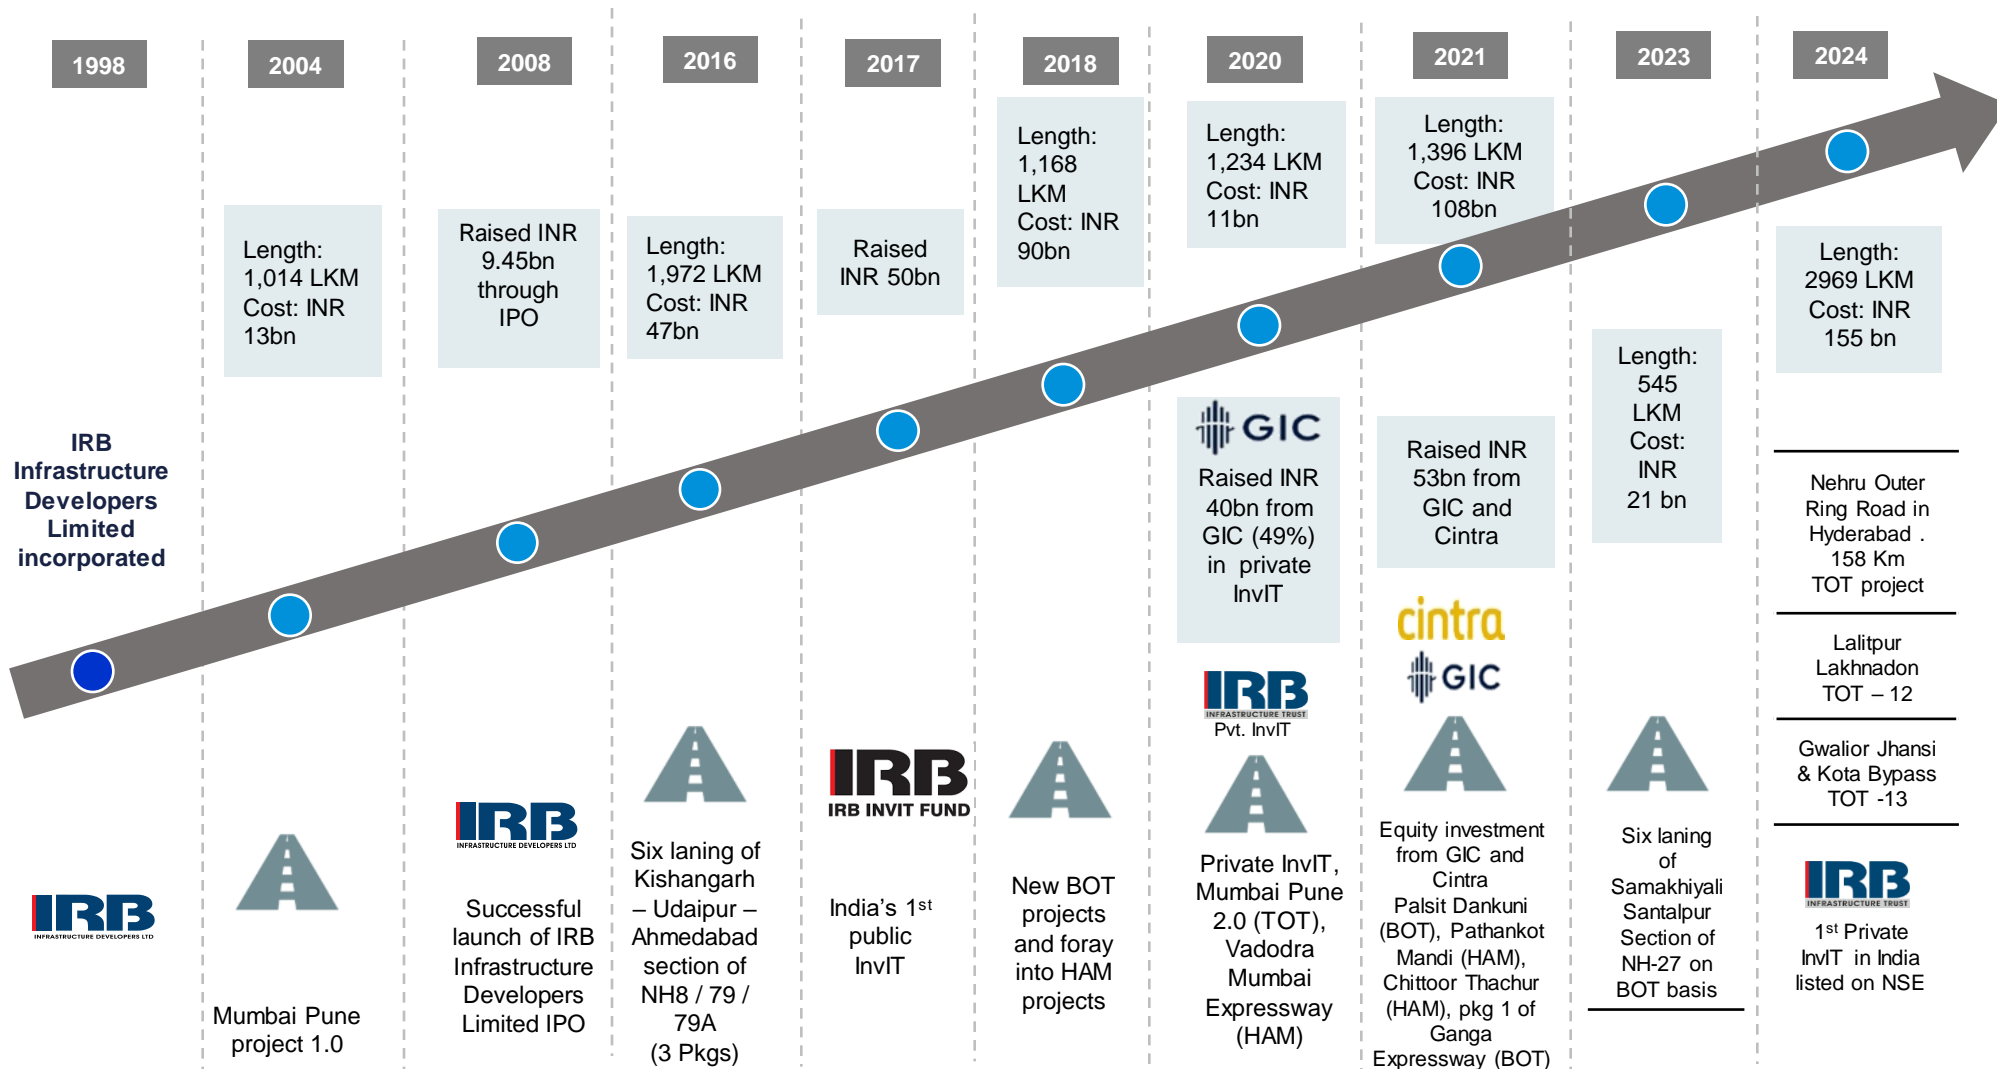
1998

2004

2008

2016

2017

2018

2020

2021

2023

2024

IRB Infrastructure Developers Limited incorporated

IRB
INFRASTRUCTURE DEVELOPERS LTD

Length: 1,014 LKM Cost: INR 13bn

Mumbai Pune project 1.0

Raised INR 9.45bn through IPO

IRB
INFRASTRUCTURE DEVELOPERS LTD

Successful launch of IRB Infrastructure Developers Limited IPO

Length: 1,972 LKM Cost: INR 47bn

Six laning of Kishangarh – Udaipur – Ahmedabad section of NH8 / 79 / 79A (3 Pkgs)

Raised INR 50bn

IRB
IRB INVIT FUND

India's 1$^{st}$ public InvIT

Length: 1,168 LKM Cost: INR 90bn

New BOT projects and foray into HAM projects

Length: 1,234 LKM Cost: INR 11bn

GIC

Raised INR 40bn from GIC (49%) in private InvIT

IRB
INFRASTRUCTURE TRUST
Pvt. InvIT

Private InvIT, Mumbai Pune 2.0 (TOT), Vadodra Mumbai Expressway (HAM)

Length: 1,396 LKM Cost: INR 108bn

Raised INR 53bn from GIC and Cintra

cintra

GIC

Equity investment from GIC and Cintra Palsit Dankuni (BOT), Pathankot Mandi (HAM), Chittoor Thachur (HAM), pkg 1 of Ganga Expressway (BOT)

Length: 545 LKM Cost: INR 21 bn

Six laning of Samakhiyali Santalpur Section of NH-27 on BOT basis

Length: 2969 LKM Cost: INR 155 bn

Nehru Outer Ring Road in Hyderabad . 158 Km TOT project

Lalitpur Lakhnadon TOT – 12

Gwalior Jhansi & Kota Bypass TOT -13

IRB
INFRASTRUCTURE TRUST

1$^{st}$ Private InvIT in India listed on NSE